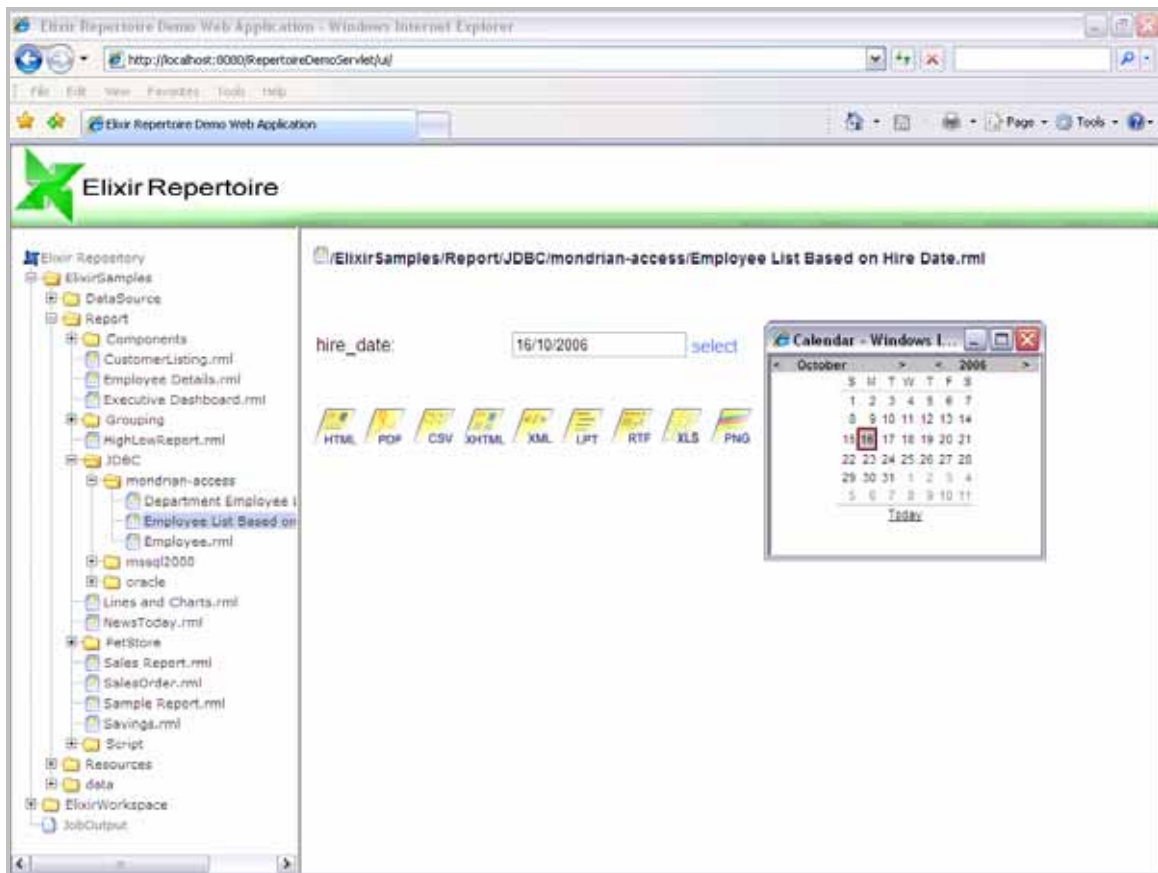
Elixir Repertoire Demo Web Application - Windows Internet Explorer

http://localhost:8080/RepertoireDemoServlet/ui/

File Edit View Favorites Tools Help

Elixir Repertoire Demo Web Application

Page · Tools ·

Elixir Repertoire

Elixir Repository
ElixirSamples
DataSource
Report
Components
CustomerListing.rml
Employee Details.rml
Executive Dashboard.rml
Grouping
HighLowReport.rml
JDBC
mondrian-access
Department Employee I
Employee List Based on
Employee.rml
mssql2000
oracle
Lines and Charts.rml
NewsToday.rml
PetStore
Sales Report.rml
SalesOrder.rml
Sample Report.rml
Savings.rml
Script
Resources
data
ElixirWorkspace
JobOutput

/ElixirSamples/Report/JDBC/mondrian-access/Employee List Based on Hire Date.rml

hire_date: 16/10/2006 select

HTML PDF CSV XHTML XML LPT RTF XLS PNG

Calendar - Windows I...

< October > < 2006 >

| S | M | T | W | T | F | S |
|---|---|---|---|---|---|---|
| 1 | 2 | 3 | 4 | 5 | 6 | 7 |
| 8 | 9 | 10 | 11 | 12 | 13 | 14 |
| 15 | 16 | 17 | 18 | 19 | 20 | 21 |
| 22 | 23 | 24 | 25 | 26 | 27 | 28 |
| 29 | 30 | 31 | 1 | 2 | 3 | 4 |
| 5 | 6 | 7 | 8 | 9 | 10 | 11 |

Today